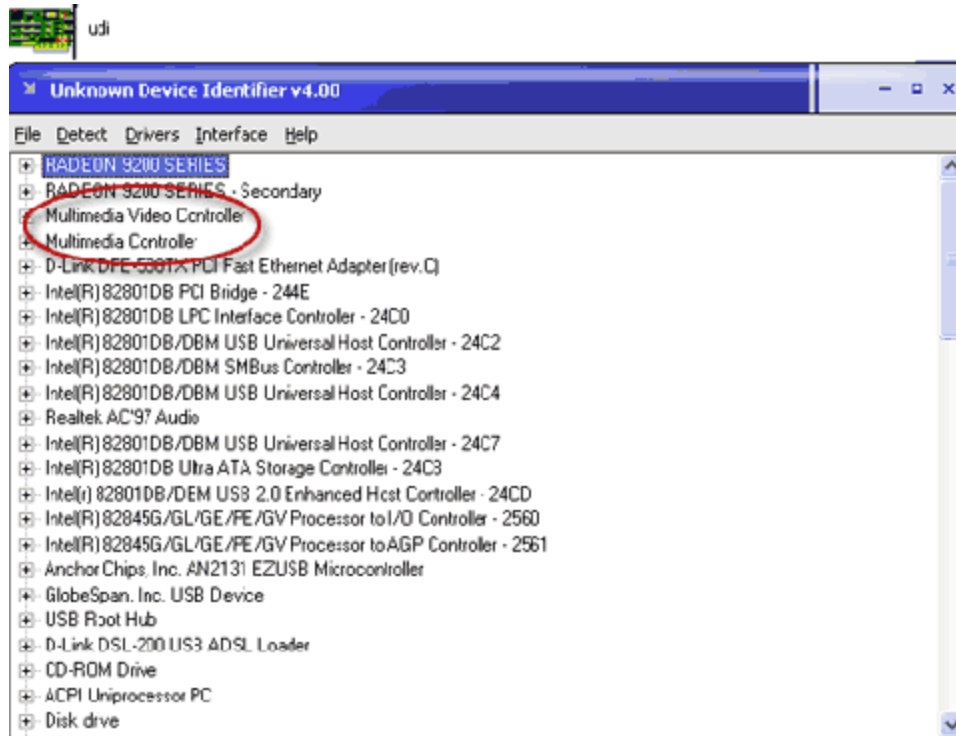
udi

Unknown Device Identifier v4.00

File Detect Drivers Interface Help

RADEON 9200 SERIES
RADEON 9200 SERIES - Secondary
Multimedia Video Controller
Multimedia Controller
D-Link DFE-530TX PCI Fast Ethernet Adapter (rev.C)
Intel(R) 82801DB PCI Bridge - 244E
Intel(R) 82801DB LPC Interface Controller - 24C0
Intel(R) 82801DB/DBM USB Universal Host Controller - 24C2
Intel(R) 82801DB/DBM SMBus Controller - 24C3
Intel(R) 82801DB/DBM USB Universal Host Controller - 24C4
Realtek AC'97 Audio
Intel(R) 82801DB/DBM USB Universal Host Controller - 24C7
Intel(R) 82801DB Ultra ATA Storage Controller - 24CB
Intel(r) 82801DB/DBM USB 2.0 Enhanced Host Controller - 24CD
Intel(R) 82845G/GL/GE/PE/GV Processor to I/O Controller - 2560
Intel(R) 82845G/GL/GE/PE/GV Processor to AGP Controller - 2561
Anchor Chips, Inc. AN2131 EZUSB Microcontroller
GlobeSpan, Inc. USB Device
USB Root Hub
D-Link DSL-200 USB ADSL Loader
CD-ROM Drive
ACPI Uniprocessor PC
Disk drive